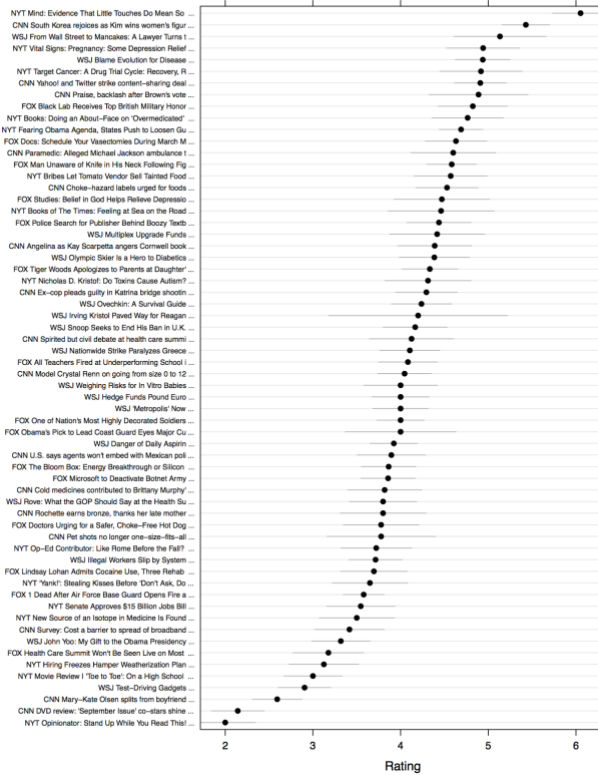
NYT Mind: Evidence That Little Touches Do Mean So ...
CNN South Korea rejoices as Kim wins women's figur ...
WSJ From Wall Street to Mancakes: A Lawyer Turns t ...
NYT Vital Signs: Pregnancy: Some Depression Relief ...
WSJ Blame Evolution for Disease ...
NYT Target Cancer: A Drug Trial Cycle: Recovery, R ...
CNN Yahoo! and Twitter strike content–sharing deal ...
CNN Praise, backlash after Brown's vote ...
FOX Black Lab Receives Top British Military Honor ...
NYT Books: Doing an About–Face on 'Overmedicated' ...
NYT Fearing Obama Agenda, States Push to Loosen Gu ...
FOX Docs: Schedule Your Vasectomies During March M ...
CNN Paramedic: Alleged Michael Jackson ambulance t ...
FOX Man Unaware of Knife in His Neck Following Fig ...
NYT Bribes Let Tomato Vendor Sell Tainted Food ...
CNN Choke–hazard labels urged for foods ...
FOX Studies: Belief in God Helps Relieve Depressio ...
NYT Books of The Times: Feeling at Sea on the Road ...
FOX Police Search for Publisher Behind Boozy Textb ...
WSJ Multiplex Upgrade Funds ...
CNN Angelina as Kay Scarpetta angers Cornwell book ...
WSJ Olympic Skier Is a Hero to Diabetics ...
FOX Tiger Woods Apologizes to Parents at Daughter' ...
NYT Nicholas D. Kristof: Do Toxins Cause Autism? ...
CNN Ex–cop pleads guilty in Katrina bridge shootin ...
WSJ Ovechkin: A Survival Guide ...
WSJ Irving Kristol Paved Way for Reagan ...
WSJ Snoop Seeks to End His Ban in U.K. ...
CNN Spirited but civil debate at health care summi ...
WSJ Nationwide Strike Paralyzes Greece ...
FOX All Teachers Fired at Underperforming School i ...
CNN Model Crystal Renn on going from size 0 to 12 ...
WSJ Weighing Risks for In Vitro Babies ...
WSJ Hedge Funds Pound Euro ...
WSJ 'Metropolis' Now ...
FOX One of Nation's Most Highly Decorated Soldiers ...
FOX Obama's Pick to Lead Coast Guard Eyes Major Cu ...
WSJ Danger of Daily Aspirin ...
CNN U.S. says agents won't embed with Mexican poli ...
FOX The Bloom Box: Energy Breakthrough or Silicon ...
FOX Microsoft to Deactivate Botnet Army ...
CNN Cold medicines contributed to Brittany Murphy' ...
WSJ Rove: What the GOP Should Say at the Health Su ...
CNN Rochette earns bronze, thanks her late mother ...
FOX Doctors Urging for a Safer, Choke–Free Hot Dog ...
CNN Pet shots no longer one–size–fits–all ...
NYT Op–Ed Contributor: Like Rome Before the Fall? ...
WSJ Illegal Workers Slip by System ...
FOX Lindsay Lohan Admits Cocaine Use, Three Rehab ...
NYT 'Yank!': Stealing Kisses Before 'Don't Ask, Do ...
FOX 1 Dead After Air Force Base Guard Opens Fire a ...
NYT Senate Approves $15 Billion Jobs Bill ...
NYT New Source of an Isotope in Medicine Is Found ...
CNN Survey: Cost a barrier to spread of broadband ...
WSJ John Yoo: My Gift to the Obama Presidency ...
FOX Health Care Summit Won't Be Seen Live on Most ...
NYT Hiring Freezes Hamper Weatherization Plan ...
NYT Movie Review | 'Toe to Toe': On a High School ...
WSJ Test–Driving Gadgets ...
CNN Mary–Kate Olsen splits from boyfriend ...
CNN DVD review: 'September Issue' co–stars shine ...
NYT Opinionator: Stand Up While You Read This! ...

2 3 4 5 6
Rating